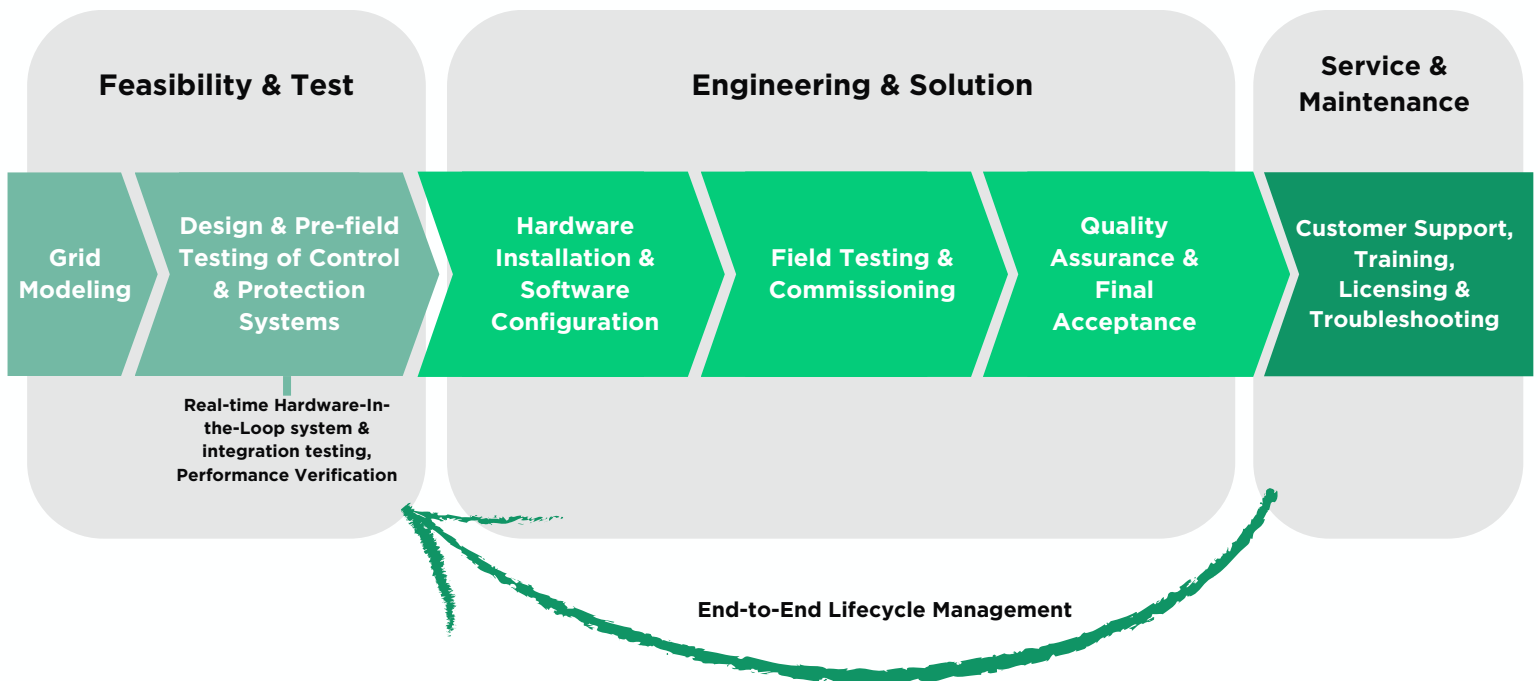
Feasibility & Test

Engineering & Solution

Service & Maintenance

Grid Modeling

Design & Pre-field Testing of Control & Protection Systems

Hardware Installation & Software Configuration

Field Testing & Commissioning

Quality Assurance & Final Acceptance

Customer Support, Training, Licensing & Troubleshooting

Real-time Hardware-In-the-Loop system & integration testing, Performance Verification

End-to-End Lifecycle Management